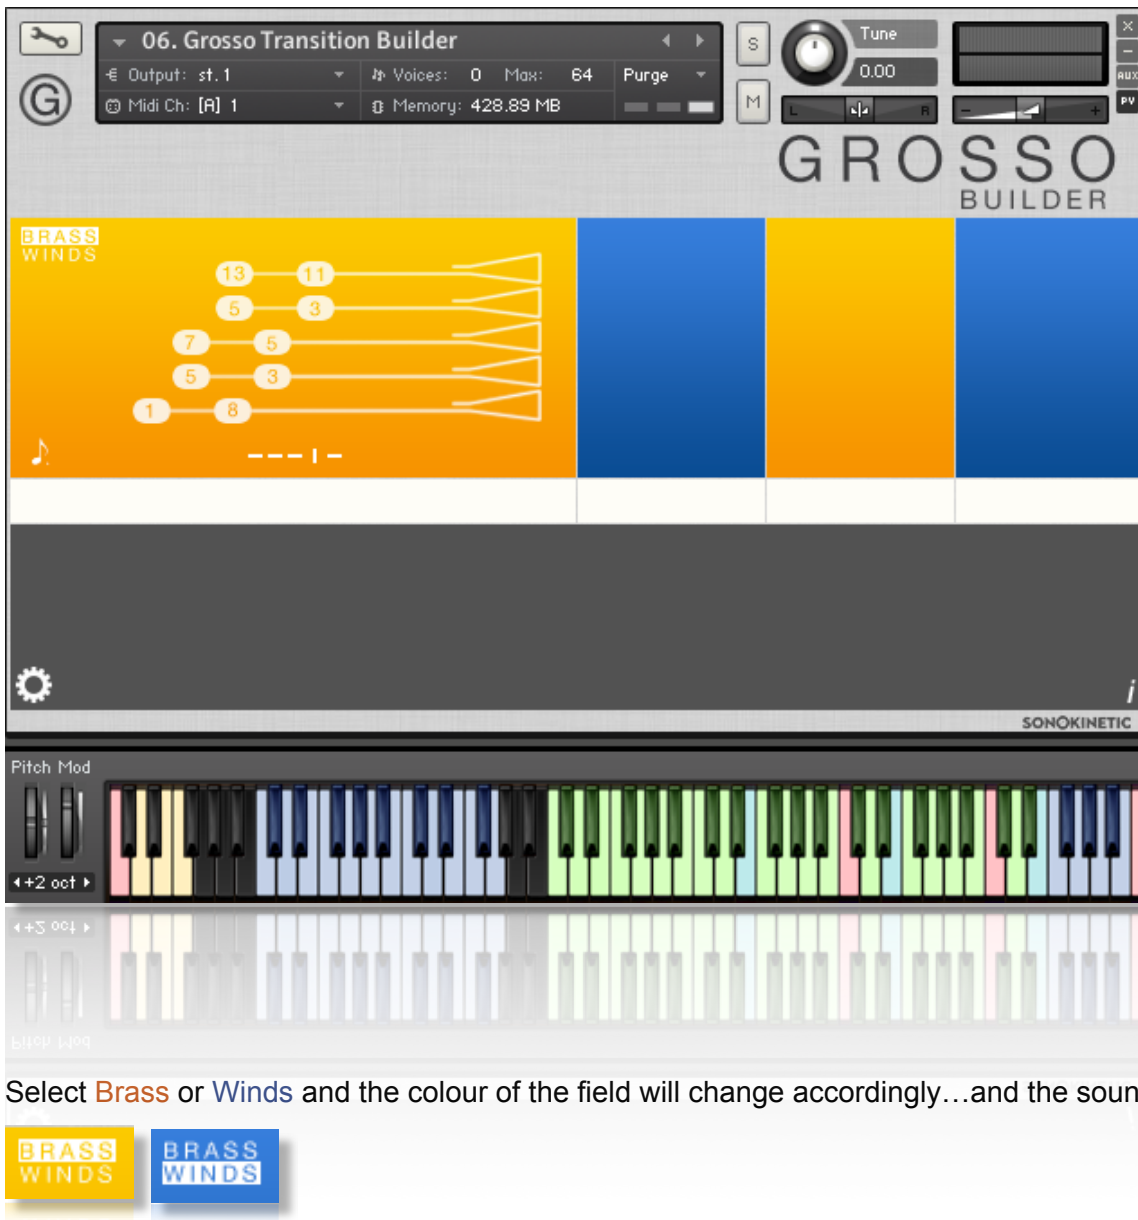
06. Grosso Transition Builder

Output: st. 1

Voices: 0 Max: 64

Purge

Midi Ch: [A] 1

Memory: 428.89 MB

S

M

Tune

0.00

L

R

AUX

PV

GROSSO

BUILDER

BRASS
WINDS

13 11

5 3

7 5

5 3

1 8

SONOKINETIC

Pitch Mod

+2 oct

Select Brass or Winds and the colour of the field will change accordingly…and the soun

BRASS
WINDS

BRASS
WINDS